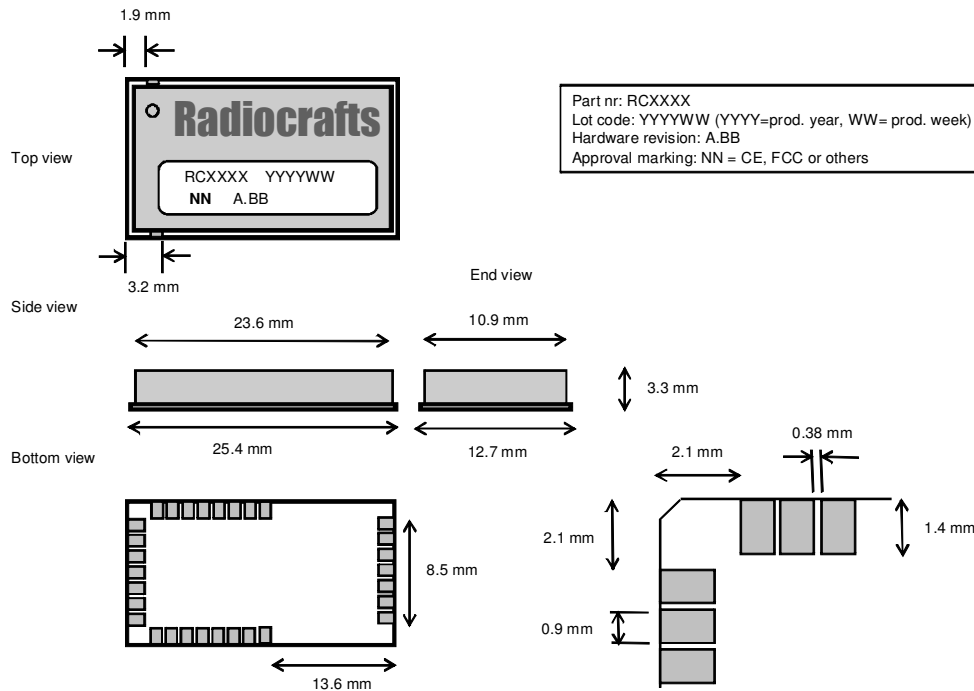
1.9 mm

Top view

Radiocrafts

RCXXXX YYYYWW
NN A.BB

3.2 mm

Part nr: RCXXXX
Lot code: YYYYWW (YYYY=prod. year, WW= prod. week)
Hardware revision: A.BB
Approval marking: NN = CE, FCC or others

End view

Side view

23.6 mm

10.9 mm

3.3 mm

25.4 mm

12.7 mm

Bottom view

2.1 mm

0.38 mm

2.1 mm

1.4 mm

8.5 mm

0.9 mm

13.6 mm